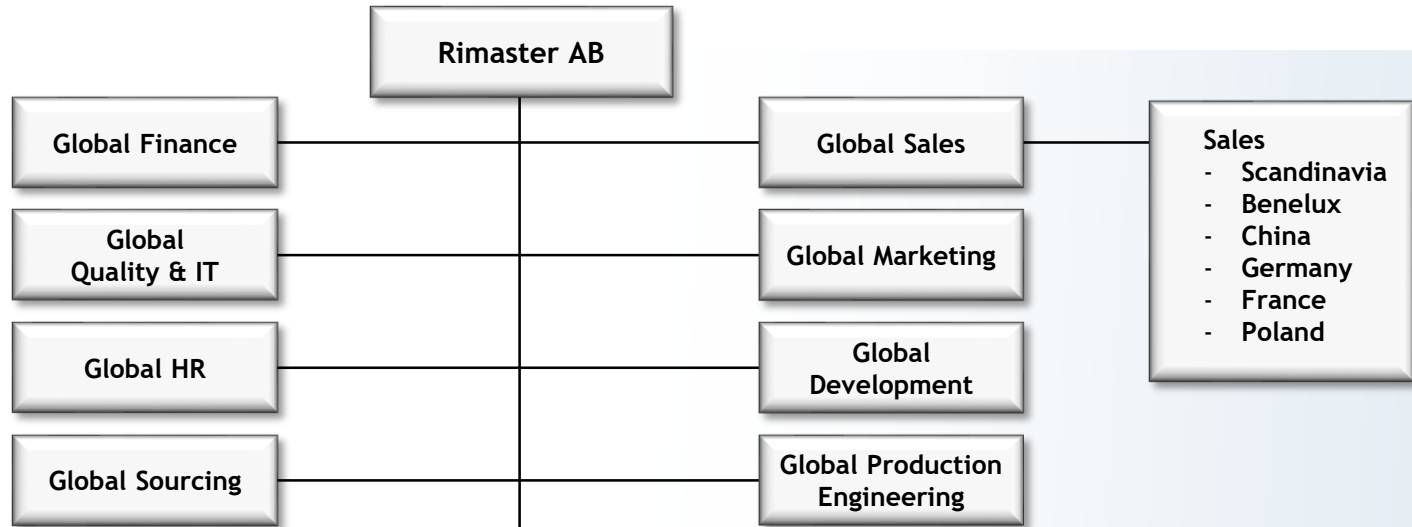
Rimaster AB

Global Finance

Global Quality & IT

Global HR

Global Sourcing

Global Sales

Global Marketing

Global Development

Global Production Engineering

Sales
- Scandinavia
- Benelux
- China
- Germany
- France
- Poland